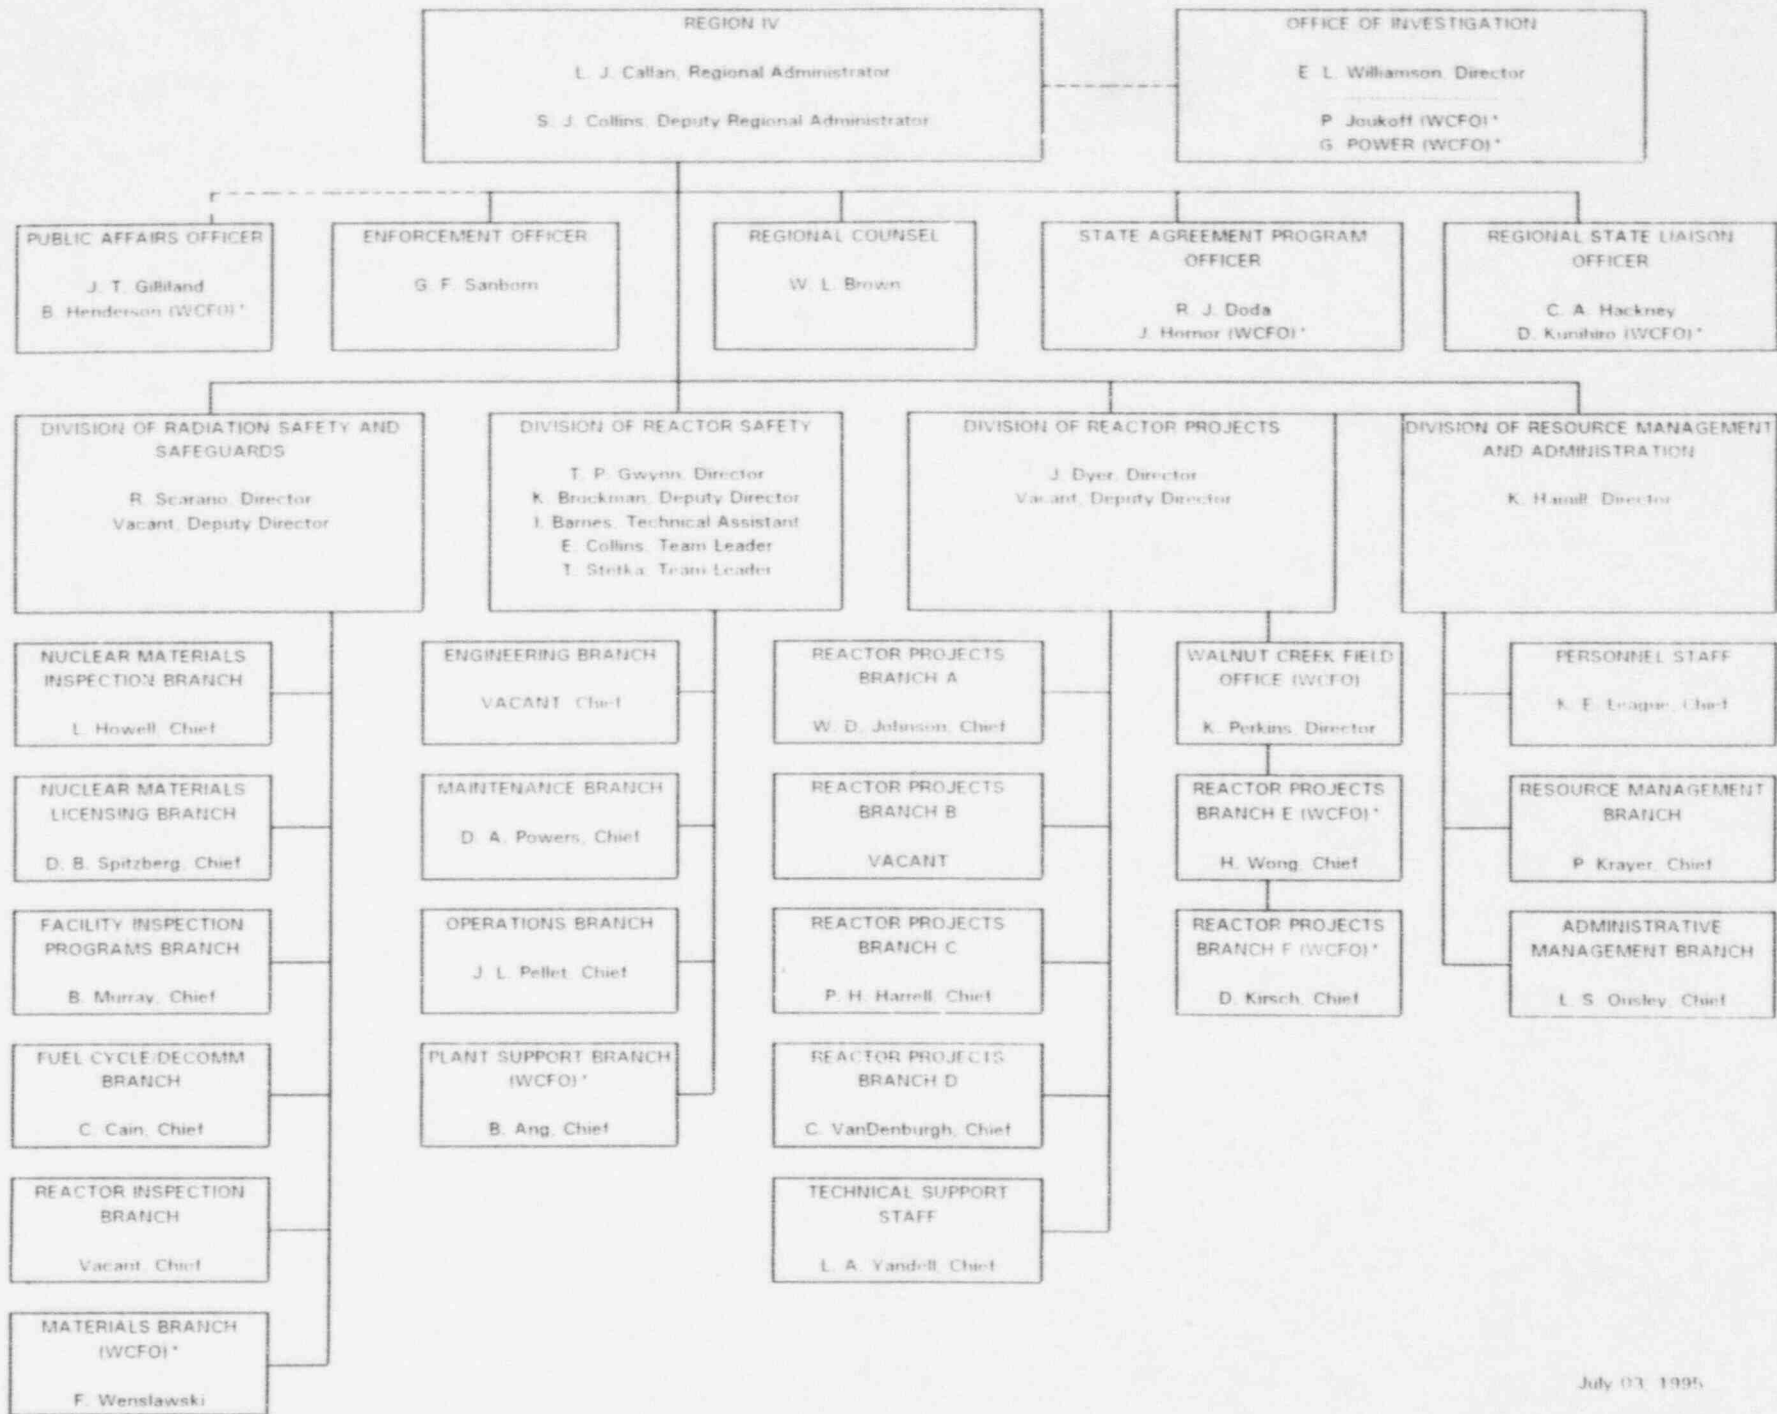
REGION IV

L. J. Callan, Regional Administrator

S. J. Collins, Deputy Regional Administrator

OFFICE OF INVESTIGATION

E. L. Williamson, Director

P. Joukoff (WCFO)*
G. POWER (WCFO)*

PUBLIC AFFAIRS OFFICER

J. T. Gilliland
B. Henderson (WCFO)*

ENFORCEMENT OFFICER

G. F. Sanborn

REGIONAL COUNSEL

W. L. Brown

STATE AGREEMENT PROGRAM OFFICER

R. J. Doda
J. Hornor (WCFO)*

REGIONAL STATE LIAISON OFFICER

C. A. Hackney
D. Kunihiro (WCFO)*

DIVISION OF RADIATION SAFETY AND SAFEGUARDS

R. Scarano, Director
Vacant, Deputy Director

NUCLEAR MATERIALS INSPECTION BRANCH

L. Howell, Chief

NUCLEAR MATERIALS LICENSING BRANCH

D. B. Spitzberg, Chief

FACILITY INSPECTION PROGRAMS BRANCH

B. Murray, Chief

FUEL CYCLE/DECOMM BRANCH

C. Cain, Chief

REACTOR INSPECTION BRANCH

Vacant, Chief

MATERIALS BRANCH (WCFO)*

F. Wenslawski

DIVISION OF REACTOR SAFETY

T. P. Gwynn, Director
K. Brockman, Deputy Director
I. Barnes, Technical Assistant
E. Collins, Team Leader
T. Stetka, Team Leader

ENGINEERING BRANCH

VACANT, Chief

MAINTENANCE BRANCH

D. A. Powers, Chief

OPERATIONS BRANCH

J. L. Pellet, Chief

PLANT SUPPORT BRANCH (WCFO)*

B. Ang, Chief

DIVISION OF REACTOR PROJECTS

J. Dyer, Director
Vacant, Deputy Director

REACTOR PROJECTS BRANCH A

W. D. Johnson, Chief

REACTOR PROJECTS BRANCH B

VACANT

REACTOR PROJECTS BRANCH C

P. H. Harrell, Chief

REACTOR PROJECTS BRANCH D

C. VanDenburgh, Chief

TECHNICAL SUPPORT STAFF

L. A. Yandell, Chief

WALNUT CREEK FIELD OFFICE (WCFO)

K. Perkins, Director

REACTOR PROJECTS BRANCH E (WCFO)*

H. Wong, Chief

REACTOR PROJECTS BRANCH F (WCFO)*

D. Kirsch, Chief

DIVISION OF RESOURCE MANAGEMENT AND ADMINISTRATION

K. Hamill, Director

PERSONNEL STAFF

K. E. League, Chief

RESOURCE MANAGEMENT BRANCH

P. Krayer, Chief

ADMINISTRATIVE MANAGEMENT BRANCH

L. S. Ousley, Chief

July 03, 1995